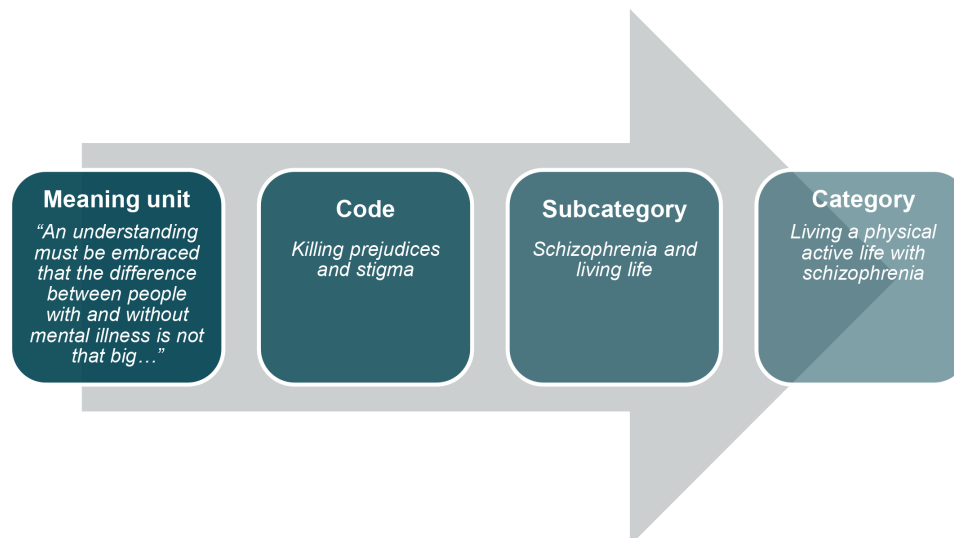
Meaning unit

“An understanding must be embraced that the difference between people with and without mental illness is not that big…”

Code

Killing prejudices and stigma

Subcategory

Schizophrenia and living life

Category

Living a physical active life with schizophrenia